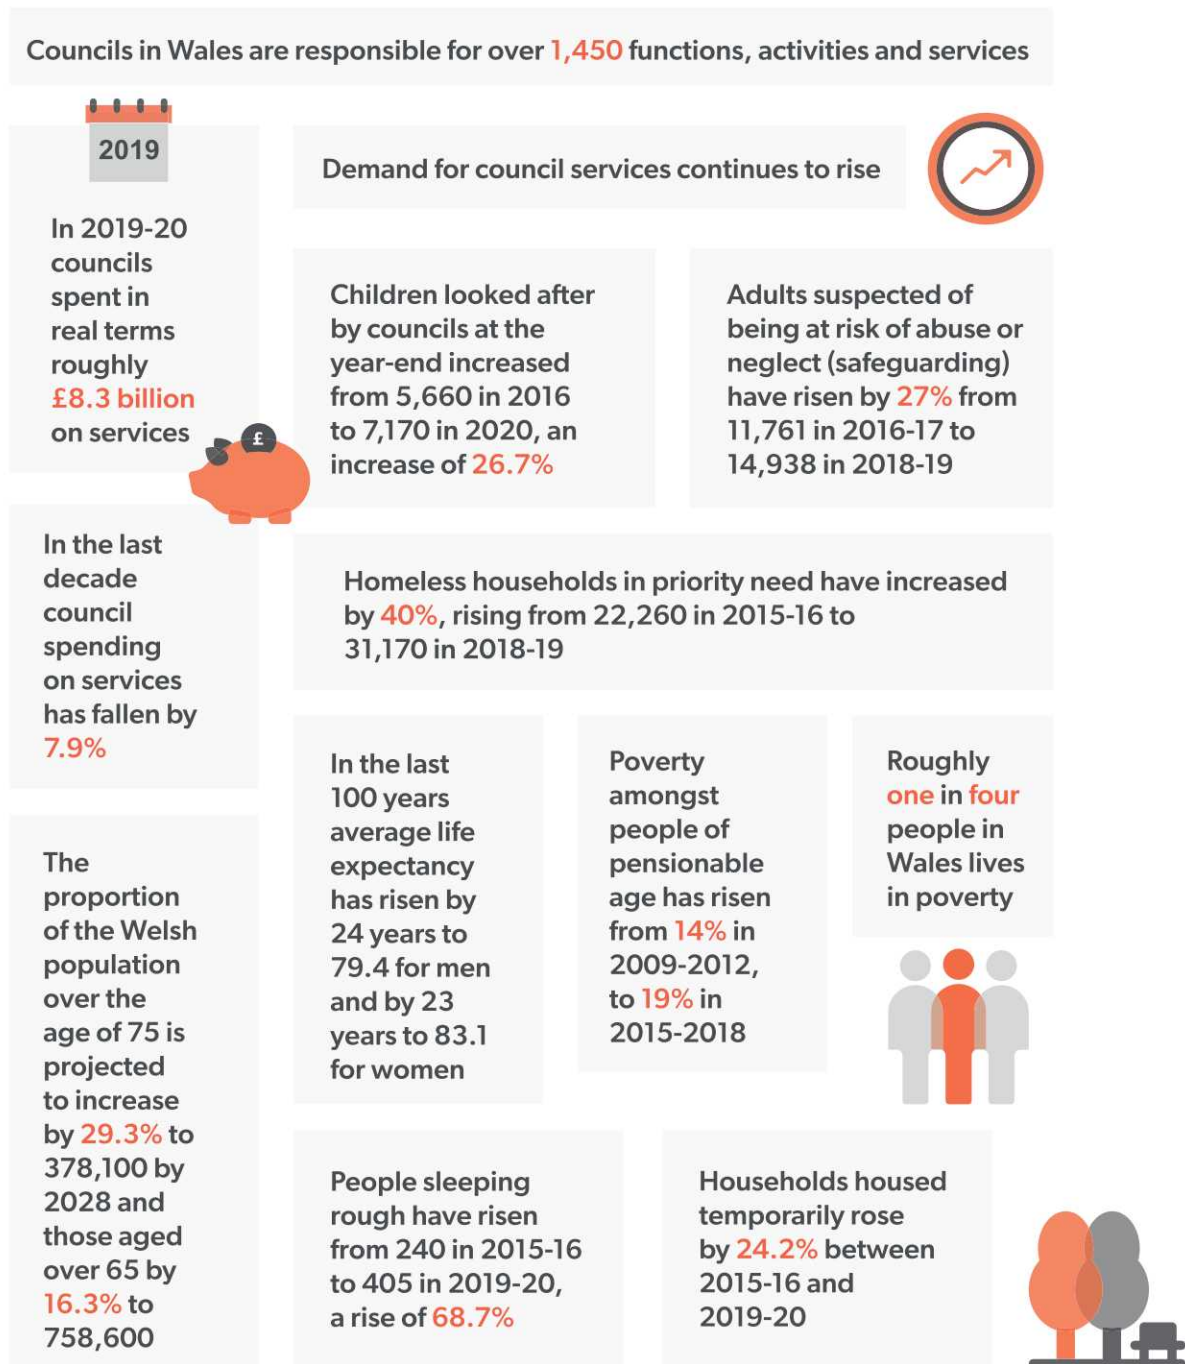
Councils in Wales are responsible for over 1,450 functions, activities and services

2019

In 2019-20 councils spent in real terms roughly £8.3 billion on services

£

Demand for council services continues to rise

Children looked after by councils at the year-end increased from 5,660 in 2016 to 7,170 in 2020, an increase of 26.7%

Adults suspected of being at risk of abuse or neglect (safeguarding) have risen by 27% from 11,761 in 2016-17 to 14,938 in 2018-19

In the last decade council spending on services has fallen by 7.9%

Homeless households in priority need have increased by 40%, rising from 22,260 in 2015-16 to 31,170 in 2018-19

The proportion of the Welsh population over the age of 75 is projected to increase by 29.3% to 378,100 by 2028 and those aged over 65 by 16.3% to 758,600

In the last 100 years average life expectancy has risen by 24 years to 79.4 for men and by 23 years to 83.1 for women

Poverty amongst people of pensionable age has risen from 14% in 2009-2012, to 19% in 2015-2018

Roughly one in four people in Wales lives in poverty

People sleeping rough have risen from 240 in 2015-16 to 405 in 2019-20, a rise of 68.7%

Households housed temporarily rose by 24.2% between 2015-16 and 2019-20